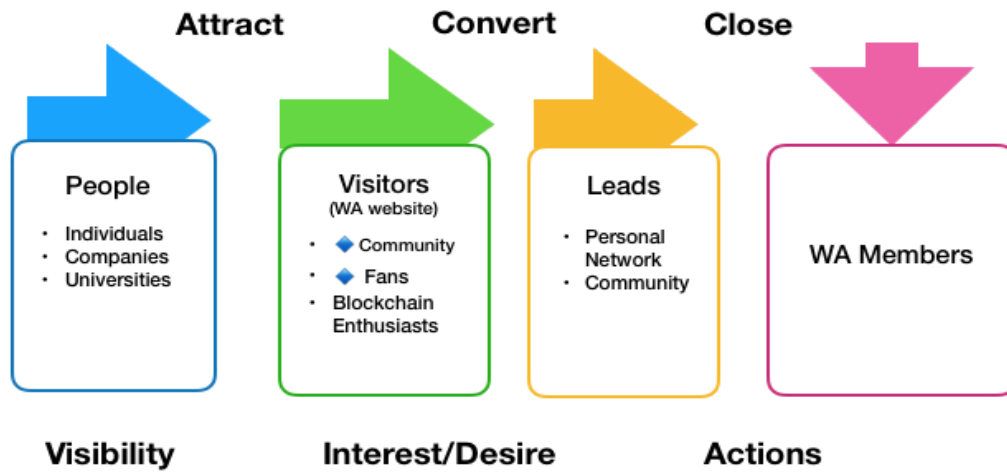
Attract

Convert

Close

People

- Individuals
- Companies
- Universities

Visitors
(WA website)

- Community
- Fans
- Blockchain Enthusiasts

Leads

- Personal Network
- Community

WA Members

Visibility

Interest/Desire

Actions